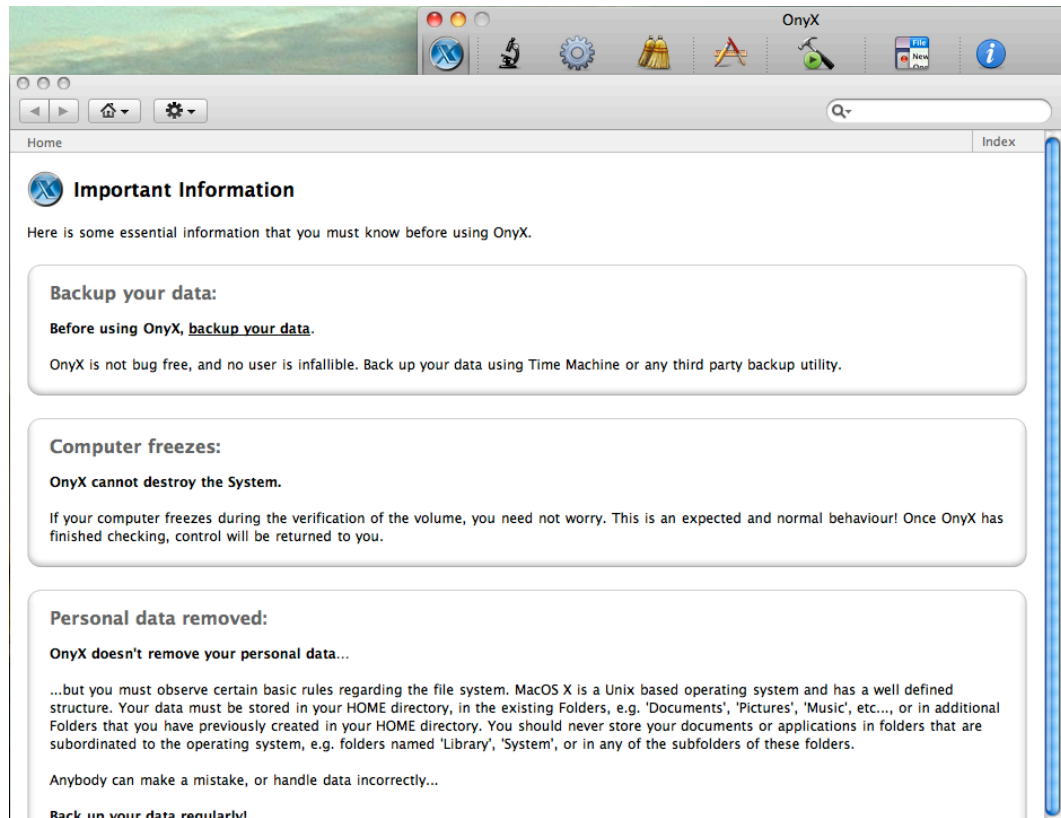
OnyX

File
New

Home

Index

Important Information

Here is some essential information that you must know before using OnyX.

Backup your data:

Before using OnyX, backup your data.

OnyX is not bug free, and no user is infallible. Back up your data using Time Machine or any third party backup utility.

Computer freezes:

OnyX cannot destroy the System.

If your computer freezes during the verification of the volume, you need not worry. This is an expected and normal behaviour! Once OnyX has finished checking, control will be returned to you.

Personal data removed:

OnyX doesn't remove your personal data...

...but you must observe certain basic rules regarding the file system. MacOS X is a Unix based operating system and has a well defined structure. Your data must be stored in your HOME directory, in the existing Folders, e.g. 'Documents', 'Pictures', 'Music', etc..., or in additional Folders that you have previously created in your HOME directory. You should never store your documents or applications in folders that are subordinated to the operating system, e.g. folders named 'Library', 'System', or in any of the subfolders of these folders.

Anybody can make a mistake, or handle data incorrectly...

Back up your data regularly!